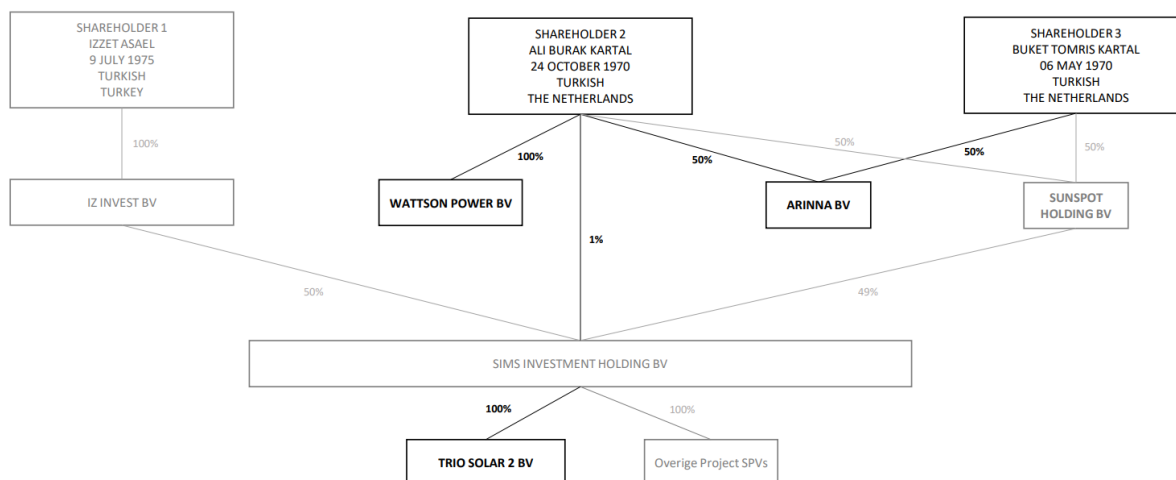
SHAREHOLDER 1
IZZET ASAEL
9 JULY 1975
TURKISH
TURKEY

SHAREHOLDER 2
ALI BURAK KARTAL
24 OCTOBER 1970
TURKISH
THE NETHERLANDS

SHAREHOLDER 3
BUKET TOMRIS KARTAL
06 MAY 1970
TURKISH
THE NETHERLANDS

100%

100%

50%

50%

50%

50%

IZ INVEST BV

WATTSON POWER BV

ARINNA BV

SUNSPOT HOLDING BV

1%

50%

49%

SIMS INVESTMENT HOLDING BV

100%

100%

TRIO SOLAR 2 BV

Overige Project SPVs